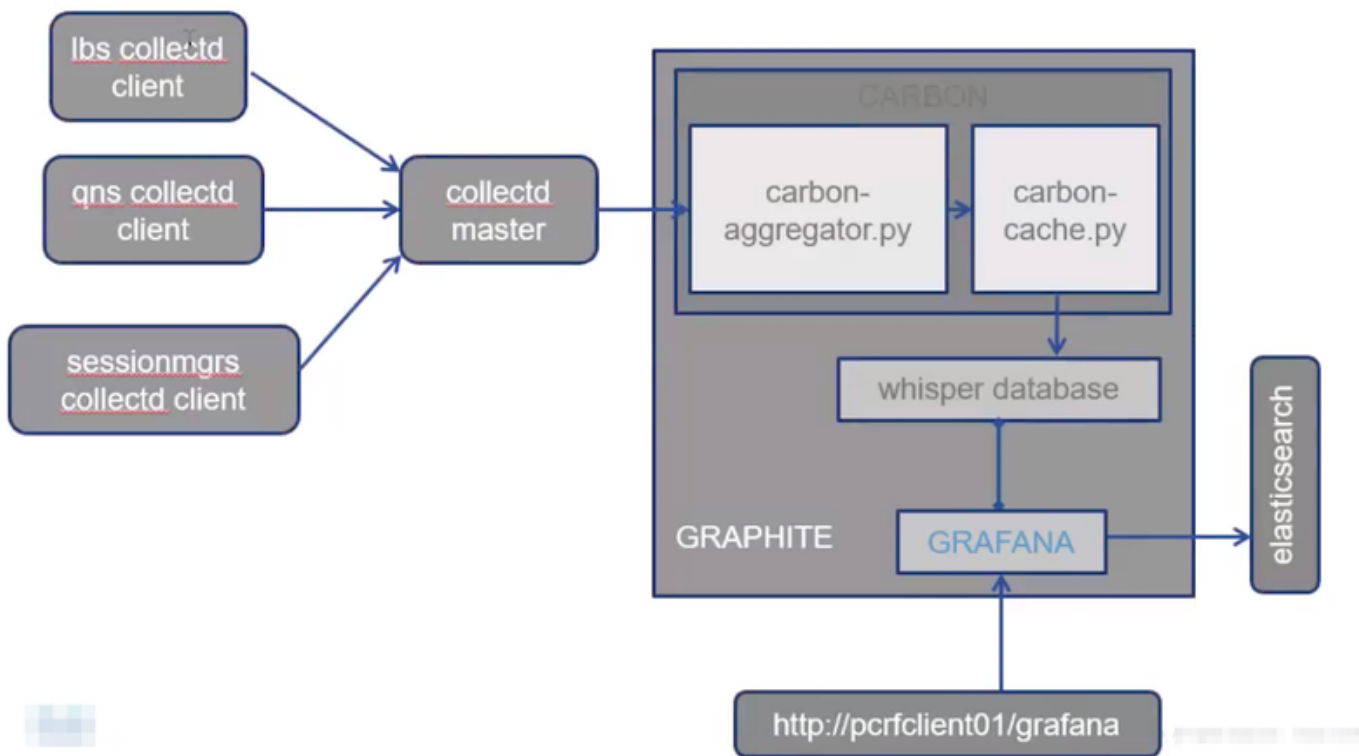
lbs collectd client

qns collectd client

sessionmgrs collectd client

collectd master

CARBON

carbon-aggregator.py

carbon-cache.py

whisper database

GRAPHITE

GRAFANA

elasticsearch

http://pcrfclient01/grafana